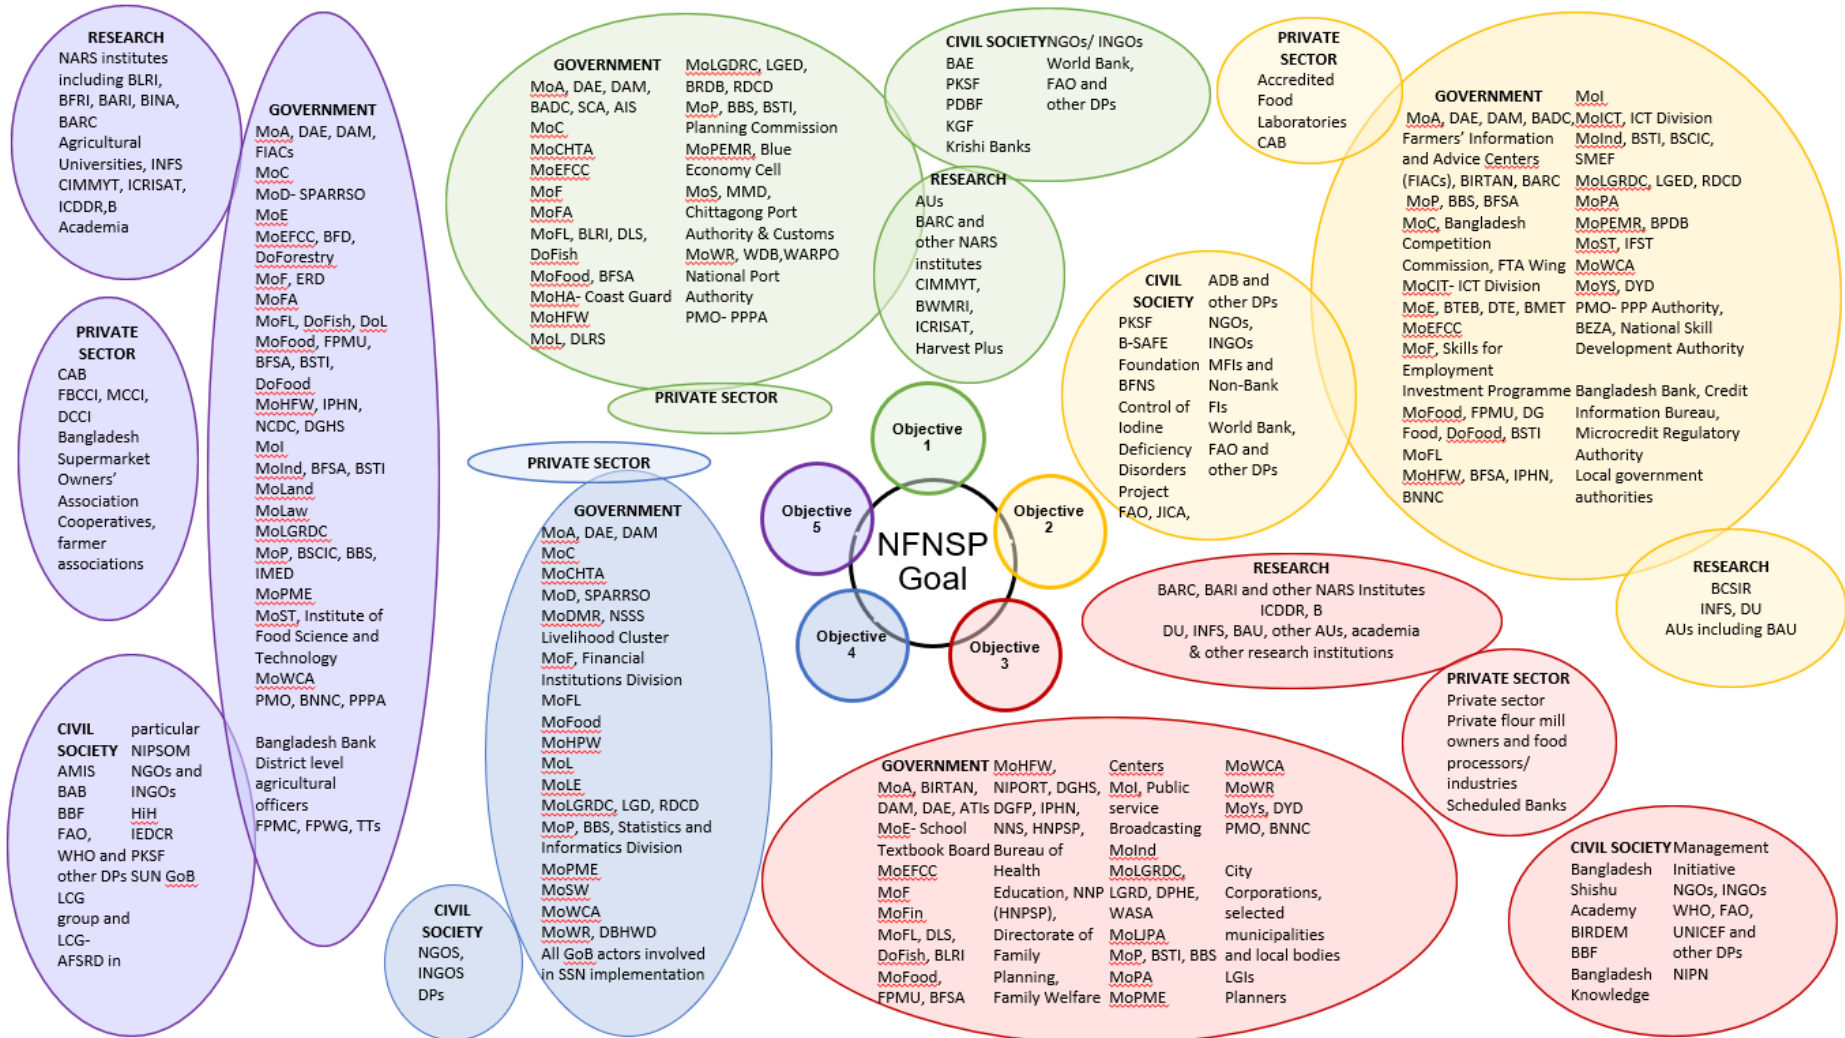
RESEARCH
NARS institutes including BLRI, BFRI, BARI, BINA, BARC
Agricultural Universities, INFS
CIMMYT, ICRISAT, ICDDR,B
Academia

GOVERNMENT
MoA, DAE, DAM, FIACs
MoC
MoD- SPARRSO
MoE
MoEFCC, BFD, DoForestry
MoF, ERD
MoFA
MoFL, DoFish, DoL
MoFood, FPMU, BFSA, BSTI, DoFood
MoHFW, IPHN, NCDC, DGHS
MoI
MoInd, BFSA, BSTI
MoLand
MoLaw
MoLGRDC
MoP, BSCIC, BBS, IMED
MoPME
MoST, Institute of Food Science and Technology
MoWCA
PMO, BNNC, PPPA

Bangladesh Bank
District level agricultural officers
FPMC, FPWG, TTs

PRIVATE SECTOR
CAB
FBCCI, MCCI, DCCI
Bangladesh Supermarket Owners' Association
Cooperatives, farmer associations

CIVIL SOCIETY
AMIS
BAB
BBF
FAO, WHO and other DPs
LCG group and LCG-AFSRD in
particular
NIPSOM
NGOs and INGOs
HiH
IEDCR
PKSF
SUN GoB

GOVERNMENT
MoA, DAE, DAM, BADC, SCA, AIS
MoC
MoCHTA
MoEFCC
MoF
MoFA
MoFL, BLRI, DLS, DoFish
MoFood, BFSA
MoHA- Coast Guard
MoHFW
MoL, DLRS
MoLGDRC, LGED, BRDB, RDCD
MoP, BBS, BSTI, Planning Commission
MoPEMR, Blue Economy Cell
MoS, MMD, Chittagong Port Authority & Customs
MoWR, WDB,WARPO
National Port Authority
PMO- PPPA

PRIVATE SECTOR

CIVIL SOCIETY NGOs/ INGOs
BAE
PKSF
PDBF
KGF
Krishi Banks
World Bank, FAO and other DPs

RESEARCH
AUs
BARC and other NARS institutes
CIMMYT, BWMRI, ICRISAT, Harvest Plus

PRIVATE SECTOR
Accredited Food Laboratories
CAB

GOVERNMENT
MoA, DAE, DAM, BADC, Farmers' Information and Advice Centers (FIACs), BIRTAN, BARC
MoP, BBS, BFSA
MoC, Bangladesh Competition Commission, FTA Wing
MoCIT- ICT Division
MoE, BTEB, DTE, BMET
MoEFCC
MoF, Skills for Employment Investment Programme
MoFood, FPMU, DG Food, DoFood, BSTI
MoFL
MoHFW, BFSA, IPHN, BNNC
MoI
MoICT, ICT Division
MoInd, BSTI, BSCIC, SMEF
MoLGRDC, LGED, RDCD
MoPA
MoPEMR, BPDB
MoST, IFST
MoWCA
MoYS, DYD
PMO- PPP Authority, BEZA, National Skill Development Authority
Bangladesh Bank, Credit Information Bureau, Microcredit Regulatory Authority
Local government authorities

CIVIL SOCIETY
PKSF
B-SAFE Foundation
BFNS
Control of Iodine Deficiency Disorders Project
FAO, JICA,
ADB and other DPs
NGOs, INGOs
MFIs and Non-Bank FIs
World Bank, FAO and other DPs

PRIVATE SECTOR

GOVERNMENT
MoA, DAE, DAM
MoC
MoCHTA
MoD, SPARRSO
MoDMR, NSSS
Livelihood Cluster
MoF, Financial Institutions Division
MoFL
MoFood
MoHPW
MoL
MoLE
MoLGRDC, LGD, RDCD
MoP, BBS, Statistics and Informatics Division
MoPME
MoSW
MoWCA
MoWR, DBHWD
All GoB actors involved in SSN implementation

CIVIL SOCIETY
NGOS, INGOS
DPs

Objective 1
Objective 2
Objective 3
Objective 4
Objective 5
NFNSP Goal

RESEARCH
BARC, BARI and other NARS Institutes
ICDDR, B
DU, INFS, BAU, other AUs, academia & other research institutions

RESEARCH
BCSIR
INFS, DU
AUs including BAU

PRIVATE SECTOR
Private sector
Private flour mill owners and food processors/ industries
Scheduled Banks

GOVERNMENT
MoA, BIRTAN, DAM, DAE, ATIs
MoE- School Textbook Board
MoEFCC
MoF
MoFin
MoFL, DLS, DoFish, BLRI
MoFood, FPMU, BFSA
MoHFW, NIPORT, DGHS, DGFP, IPHN, NNS, HNPSP, Bureau of Health Education, NNP (HNPSP), Directorate of Family Planning, Family Welfare
Centers
MoI, Public service Broadcasting
MoInd
MoLGRDC, LGRD, DPHE, WASA
MoLJPA
MoP, BSTI, BBS
MoPA
MoPME
MoWCA
MoWR
MoYs, DYD
PMO, BNNC
City Corporations, selected municipalities and local bodies
LGIs
Planners

CIVIL SOCIETY
Bangladesh Shishu Academy
BIRDEM
BBF
Bangladesh Knowledge
Management Initiative
NGOs, INGOs
WHO, FAO, UNICEF and other DPs
NIPN